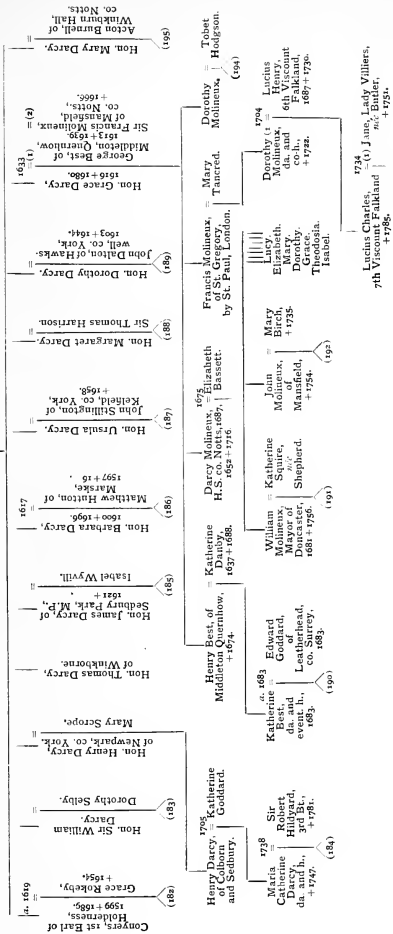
Conyers, 1st Earl of Holderness, 1599 + 1689. = Grace Rokeby, + 1654.
a. 1619
(182)

Hon. Sir William Darcy. = Dorothy Selby.
(183)

Hon. Henry Darcy, of Newpark, co. York. = Mary Scrope.

Hon. Thomas Darcy, of Winkbourne.

Hon. James Darcy, of Sedbury Park, M.P., 1621 + = Isabel Wyvill.
(185)

Hon. Barbara Darcy, 1600 + 1696. = Matthew Hutton, of Marske, 1597 + 16
1617
(186)

Hon. Ursula Darcy. = John Stillington, of Kelfield, co. York, + 1698.
(187)

Hon. Margaret Darcy. = Sir Thomas Harrison.
(188)

Hon. Dorothy Darcy. = John Dalton, of Hawkswell, co. York, 1603 + 1644.
(189)

Hon. Grace Darcy, 1616 + 1680. = (1) George Best, of Middleton, Quernhow, 1613 + 1659. = (2) Sir Francis Molineux, of Mansfield, co. Notts, + 1666.
1633

Hon. Mary Darcy. = Acton Burnell, of Winkburn Hall, co. Notts.
(195)

Henry Darcy, of Colburn and Sedbury. = Katherine Goddard.
1705

Henry Best, of Middleton Quernhow, + 1674. = Katherine Danby, 1637 + 1688.

Darcy Molineux, H.S. co. Notts, 1687, 1652 + 1716. = Elizabeth Bassett.
1675

Francis Molineux, of St. Gregory, by St. Paul, London. = Mary Tancred.

Dorothy Molineux. = Tobet Hodgson.
(194)

Maria Catherine Darcy, da. and h., + 1747. = Sir Robert Hildyard, 3rd Bt., + 1781.
1738
(184)

Katherine Best, da. and event. h., 1683. = Edward Goddard, of Leatherhead, co. Surrey, 1683.
a. 1683
(190)

William Molineux, Mayor of Doncaster, 1681 + 1756. = Katherine Squire, née Shepherd.
(191)

John Molineux, of Mansfield, + 1754. = Mary Birch, + 1735.
(192)

Lucy. Elizabeth. Mary. Dorothy. Grace. Theodosia. Isabel.

Dorothy Molineux, da. and co-h., + 1722. = Lucius Henry, 6th Viscount Falkland, 1687 + 1730.
1704

Lucius Charles, 7th Viscount Falkland + 1785. = (1) Jane, Lady Villiers, née Butler, + 1751.
1734